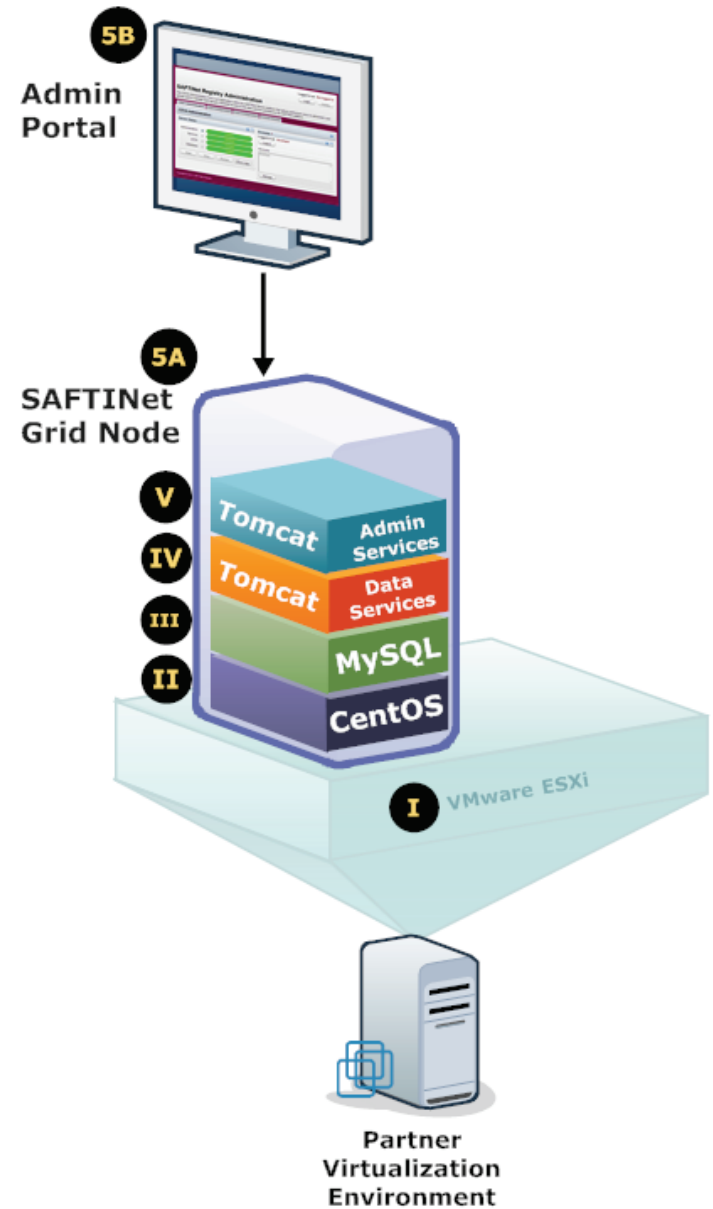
5B

Admin Portal

SAFTINet Registry Administration

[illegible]

5A

SAFTINet Grid Node

V

Tomcat

Admin Services

IV

Tomcat

Data Services

III

MySQL

II

CentOS

I

VMware ESXi

Partner Virtualization Environment